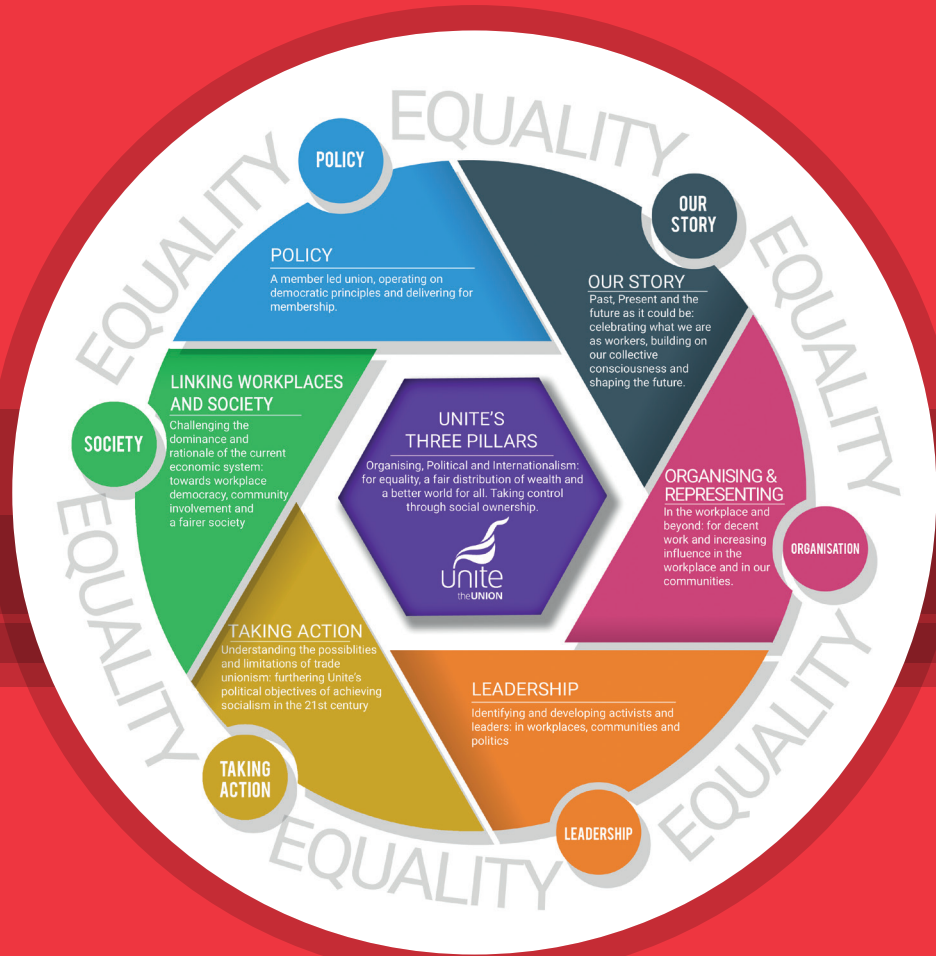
EQUALITY

POLICY

POLICY
A member led union, operating on democratic principles and delivering for membership.

OUR STORY

OUR STORY
Past, Present and the future as it could be: celebrating what we are as workers, building on our collective consciousness and shaping the future.

EQUALITY

LINKING WORKPLACES AND SOCIETY
Challenging the dominance and rationale of the current economic system: towards workplace democracy, community involvement and a fairer society

SOCIETY

UNITE'S THREE PILLARS
Organising, Political and Internationalism: for equality, a fair distribution of wealth and a better world for all. Taking control through social ownership.

Unite the UNION

ORGANISING & REPRESENTING
In the workplace and beyond: for decent work and increasing influence in the workplace and in our communities.

ORGANISATION

EQUALITY

EQUALITY

TAKING ACTION
Understanding the possiblities and limitations of trade unionism: furthering Unite's political objectives of achieving socialism in the 21st century

LEADERSHIP
Identifying and developing activists and leaders: in workplaces, communities and politics

TAKING ACTION

LEADERSHIP

EQUALITY

EQUALITY